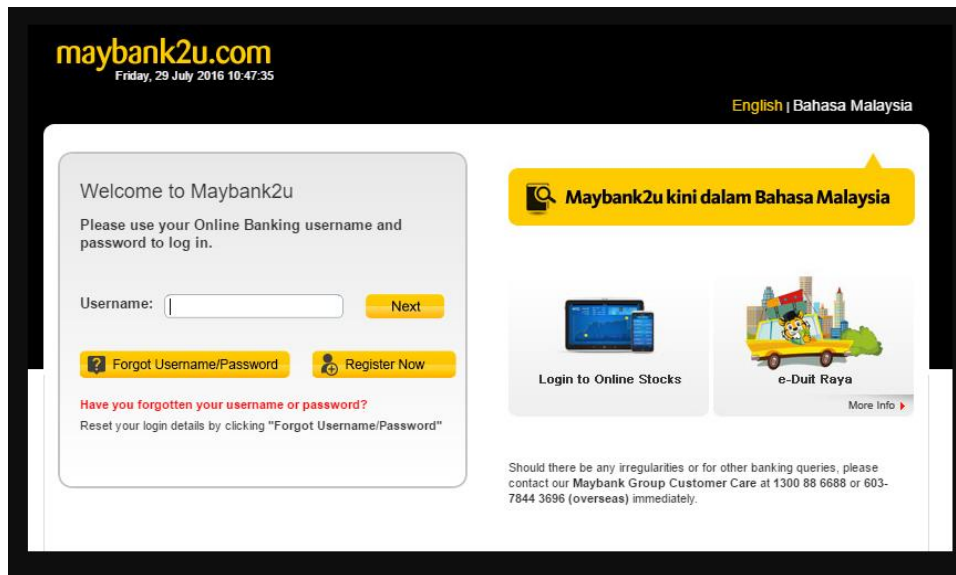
maybank2u.com
Friday, 29 July 2016 10:47:35

English | Bahasa Malaysia

Welcome to Maybank2u

Please use your Online Banking username and password to log in.

Username:

Next

Forgot Username/Password

Register Now

Have you forgotten your username or password?

Reset your login details by clicking "Forgot Username/Password"

Maybank2u kini dalam Bahasa Malaysia

Login to Online Stocks

e-Duit Raya

More Info

Should there be any irregularities or for other banking queries, please contact our Maybank Group Customer Care at 1300 88 6688 or 603-7844 3696 (overseas) immediately.